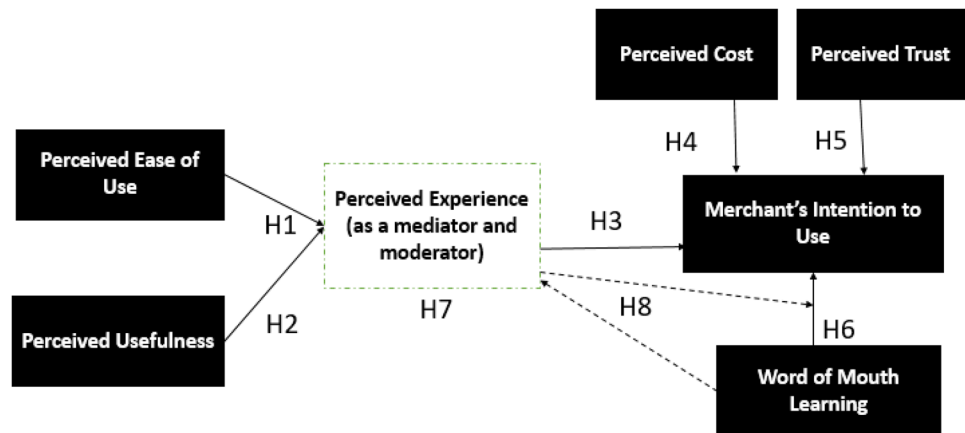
Perceived Cost

Perceived Trust

H4

H5

Perceived Ease of Use

H1

Perceived Experience (as a mediator and moderator)

H3

Merchant's Intention to Use

H2

H7

H8

H6

Perceived Usefulness

Word of Mouth Learning